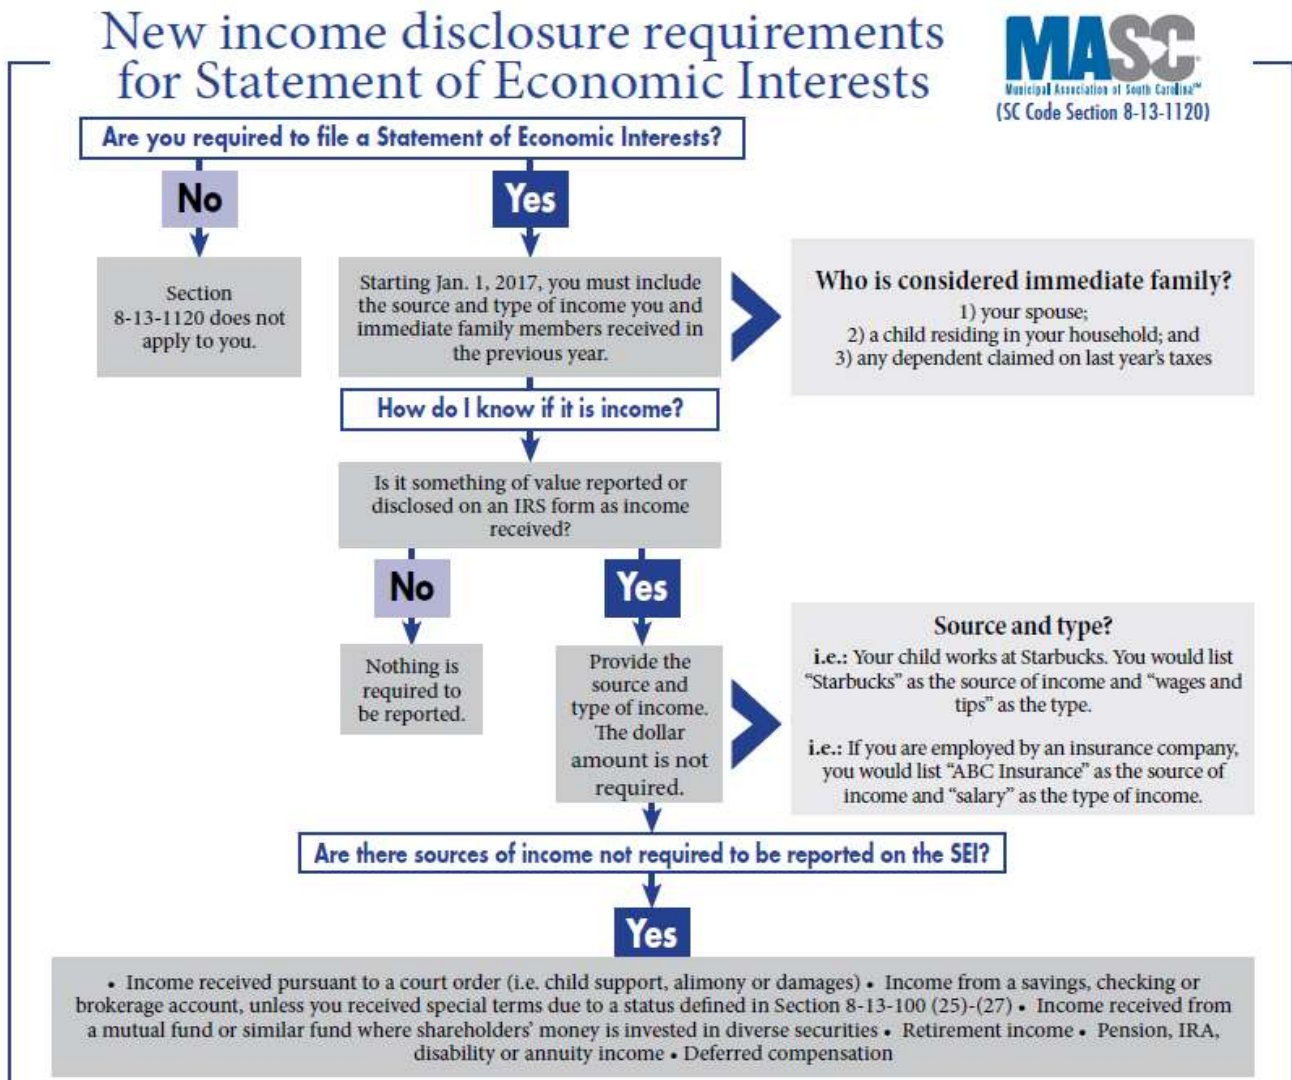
New income disclosure requirements for Statement of Economic Interests

MASC
Municipal Association of South Carolina™
(SC Code Section 8-13-1120)

Are you required to file a Statement of Economic Interests?

No

Section 8-13-1120 does not apply to you.

Yes

Starting Jan. 1, 2017, you must include the source and type of income you and immediate family members received in the previous year.

Who is considered immediate family?
1) your spouse;
2) a child residing in your household; and
3) any dependent claimed on last year's taxes

How do I know if it is income?

Is it something of value reported or disclosed on an IRS form as income received?

No

Nothing is required to be reported.

Yes

Provide the source and type of income. The dollar amount is not required.

Source and type?
i.e.: Your child works at Starbucks. You would list "Starbucks" as the source of income and "wages and tips" as the type.

i.e.: If you are employed by an insurance company, you would list "ABC Insurance" as the source of income and "salary" as the type of income.

Are there sources of income not required to be reported on the SEI?

Yes

• Income received pursuant to a court order (i.e. child support, alimony or damages) • Income from a savings, checking or brokerage account, unless you received special terms due to a status defined in Section 8-13-100 (25)-(27) • Income received from a mutual fund or similar fund where shareholders' money is invested in diverse securities • Retirement income • Pension, IRA, disability or annuity income • Deferred compensation